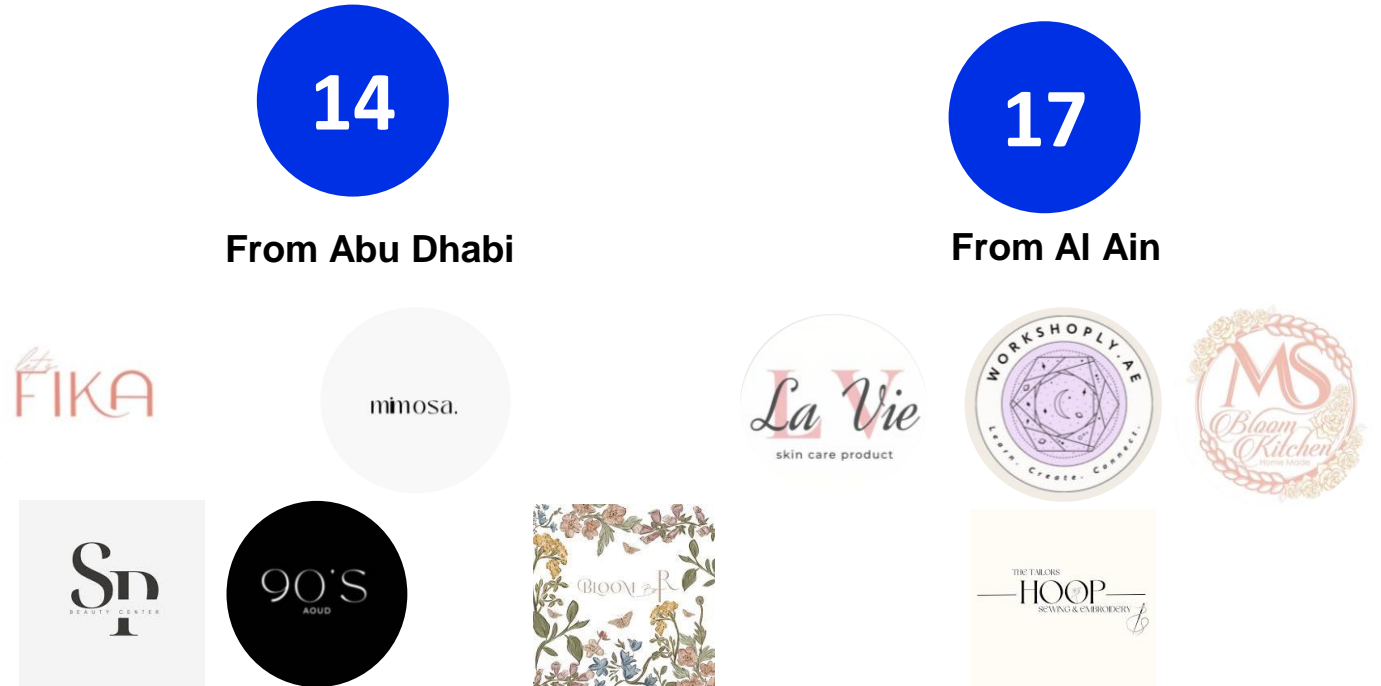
14

From Abu Dhabi

17

From Al Ain

let's FIKA

mimosa.

La Vie
LV
skin care product

WORKSHOPLY.AE
Learn. Create. Connect.

MS
Bloom Kitchen
Home Made

SP
BEAUTY CENTER

90'S
AOUD

BLOOM R

THE TAILORS
HOOP
SEWING & EMBROIDERY